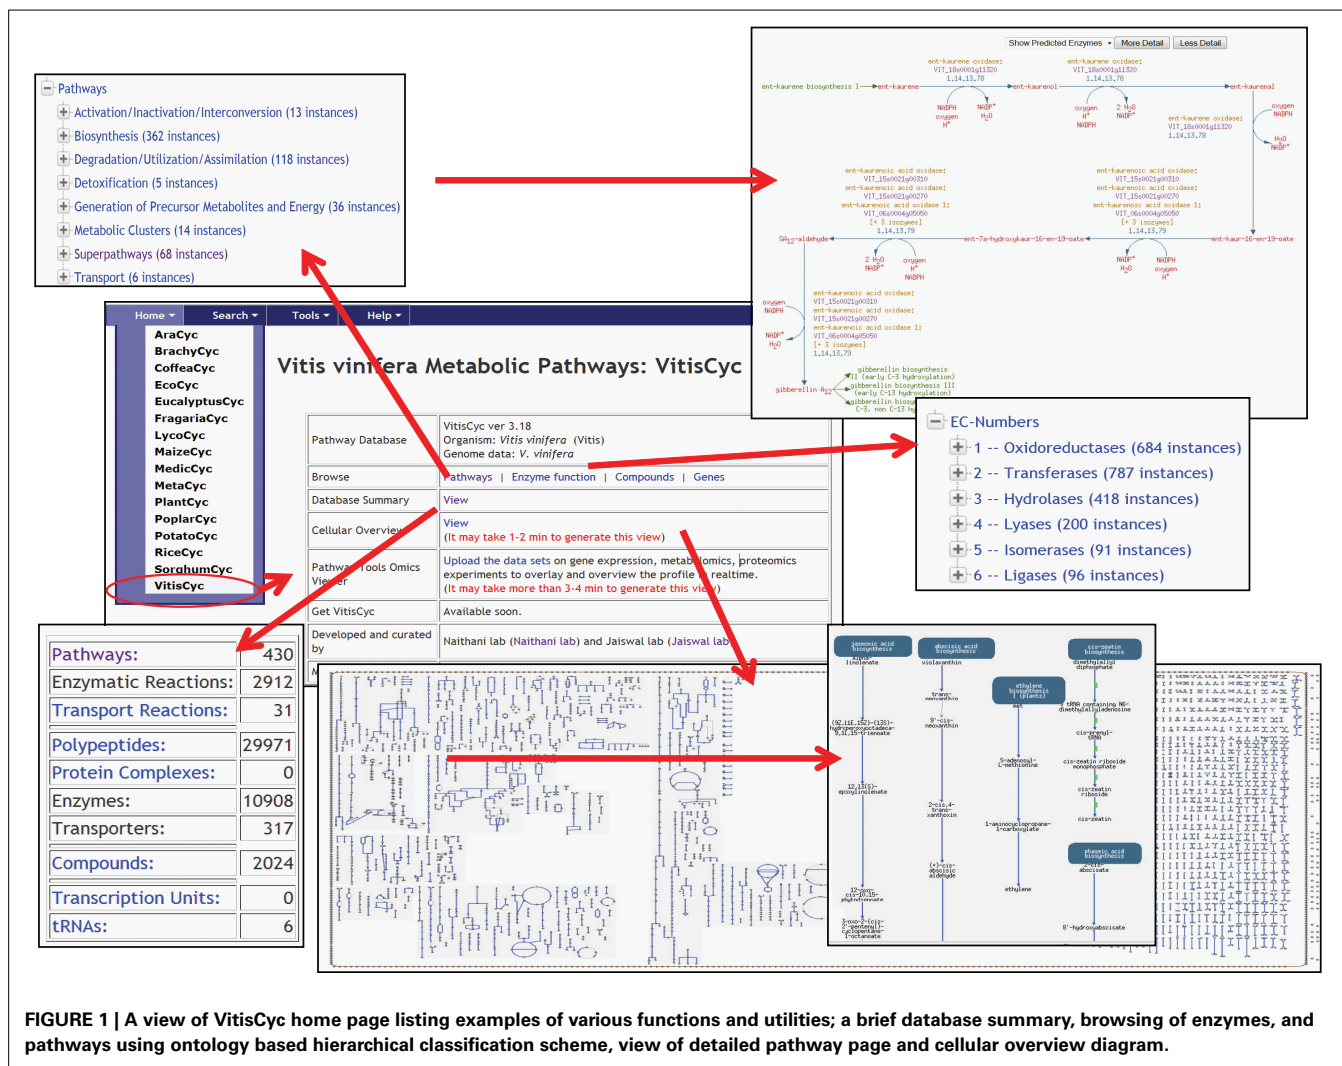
Pathways
Activation/Inactivation/Interconversion (13 instances)
Biosynthesis (362 instances)
Degradation/Utilization/Assimilation (118 instances)
Detoxification (5 instances)
Generation of Precursor Metabolites and Energy (36 instances)
Metabolic Clusters (14 instances)
Superpathways (68 instances)
Transport (6 instances)

Show Predicted Enzymes More Detail Less Detail

ent-kaurene oxidase: VIT_18s0001g11320 1.14.13.78
ent-kaurene oxidase: VIT_18s0001g11320 1.14.13.78
ent-kaurene biosynthesis I → ent-kaurene → ent-kaurenol → ent-kaurenal
NADPH oxygen H⁺ NADP⁺ $H_2O$ oxygen H⁺ NADPH 2 $H_2O$ NADP⁺
ent-kaurene oxidase: VIT_18s0001g11320 1.14.13.78
oxygen NADPH $H_2O$ NADP⁺
ent-kaurenoic acid oxidase: VIT_15s0021g00310 ent-kaurenoic acid oxidase: VIT_15s0021g00270 ent-kaurenoic acid oxidase 1: VIT_06s0004g05050 [+ 3 isozymes] 1.14.13.79
ent-kaurenoic acid oxidase: VIT_15s0021g00310 ent-kaurenoic acid oxidase: VIT_15s0021g00270 ent-kaurenoic acid oxidase 1: VIT_06s0004g05050 [+ 3 isozymes] 1.14.13.79
$GA_{12}$-aldehyde ← ent-7a-hydroxykaur-16-en-19-oate ← ent-kaur-16-en-19-oate
2 $H_2O$ NADP⁺ oxygen H⁺ NADPH NADP⁺ $H_2O$ NADPH oxygen H⁺
oxygen NADPH NADP⁺ $H_2O$
ent-kaurenoic acid oxidase: VIT_15s0021g00310 ent-kaurenoic acid oxidase: VIT_15s0021g00270 ent-kaurenoic acid oxidase 1: VIT_06s0004g05050 [+ 3 isozymes] 1.14.13.79
gibberellin $A_{12}$
gibberellin biosynthesis II (early C-3 hydroxylation)
gibberellin biosynthesis III (early C-13 hydroxylation)
gibberellin biosy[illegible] C-3, non C-13 hy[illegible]

Home Search Tools Help
AraCyc
BrachyCyc
CoffeaCyc
EcoCyc
EucalyptusCyc
FragariaCyc
LycoCyc
MaizeCyc
MedicCyc
MetaCyc
PlantCyc
PoplarCyc
PotatoCyc
RiceCyc
SorghumCyc
VitisCyc

Vitis vinifera Metabolic Pathways: VitisCyc

| Pathway Database | VitisCyc ver 3.18 Organism: Vitis vinifera (Vitis) Genome data: V. vinifera |
|---|---|
| Browse | Pathways \| Enzyme function \| Compounds \| Genes |
| Database Summary | View |
| Cellular Overview | View (It may take 1-2 min to generate this view) |
| Pathway Tools Omics Viewer | Upload the data sets on gene expression, metabolomics, proteomics experiments to overlay and overview the profile in realtime. (It may take more than 3-4 min to generate this view) |
| Get VitisCyc | Available soon. |
| Developed and curated by | Naithani lab (Naithani lab) and Jaiswal lab (Jaiswal lab) |

EC-Numbers
1 -- Oxidoreductases (684 instances)
2 -- Transferases (787 instances)
3 -- Hydrolases (418 instances)
4 -- Lyases (200 instances)
5 -- Isomerases (91 instances)
6 -- Ligases (96 instances)

| Pathways: | 430 |
|---|---|
| Enzymatic Reactions: | 2912 |
| Transport Reactions: | 31 |
| Polypeptides: | 29971 |
| Protein Complexes: | 0 |
| Enzymes: | 10908 |
| Transporters: | 317 |
| Compounds: | 2024 |
| Transcription Units: | 0 |
| tRNAs: | 6 |

jasmonic acid biosynthesis
abscisic acid biosynthesis
cis-zeatin biosynthesis
linolenate
violaxanthin
dimethylallyl diphosphate
ethylene biosynthesis I (plants)
met
tRNA containing N6-dimethylallyladenosine
trans-neoxanthin
(9Z,11E,15Z)-(13S)-hydroperoxyoctadeca-9,11,15-trienoate
9'-cis-neoxanthin
cis-prenyl-tRNA
S-adenosyl-L-methionine
cis-zeatin riboside monophosphate
12,13(S)-epoxylinolenate
cis-zeatin riboside
2-cis,4-trans-xanthoxin
cis-zeatin
1-aminocyclopropane-1-carboxylate
phaseic acid biosynthesis
(+)-cis-abscisic aldehyde
abscisate
12-oxo-cis-10,15-phytodienoate
ethylene
3-oxo-2-(cis-2'-pentenyl)-cyclopentane-1-octanoate
8'-hydroxyabscisate

FIGURE 1 | A view of VitisCyc home page listing examples of various functions and utilities; a brief database summary, browsing of enzymes, and pathways using ontology based hierarchical classification scheme, view of detailed pathway page and cellular overview diagram.